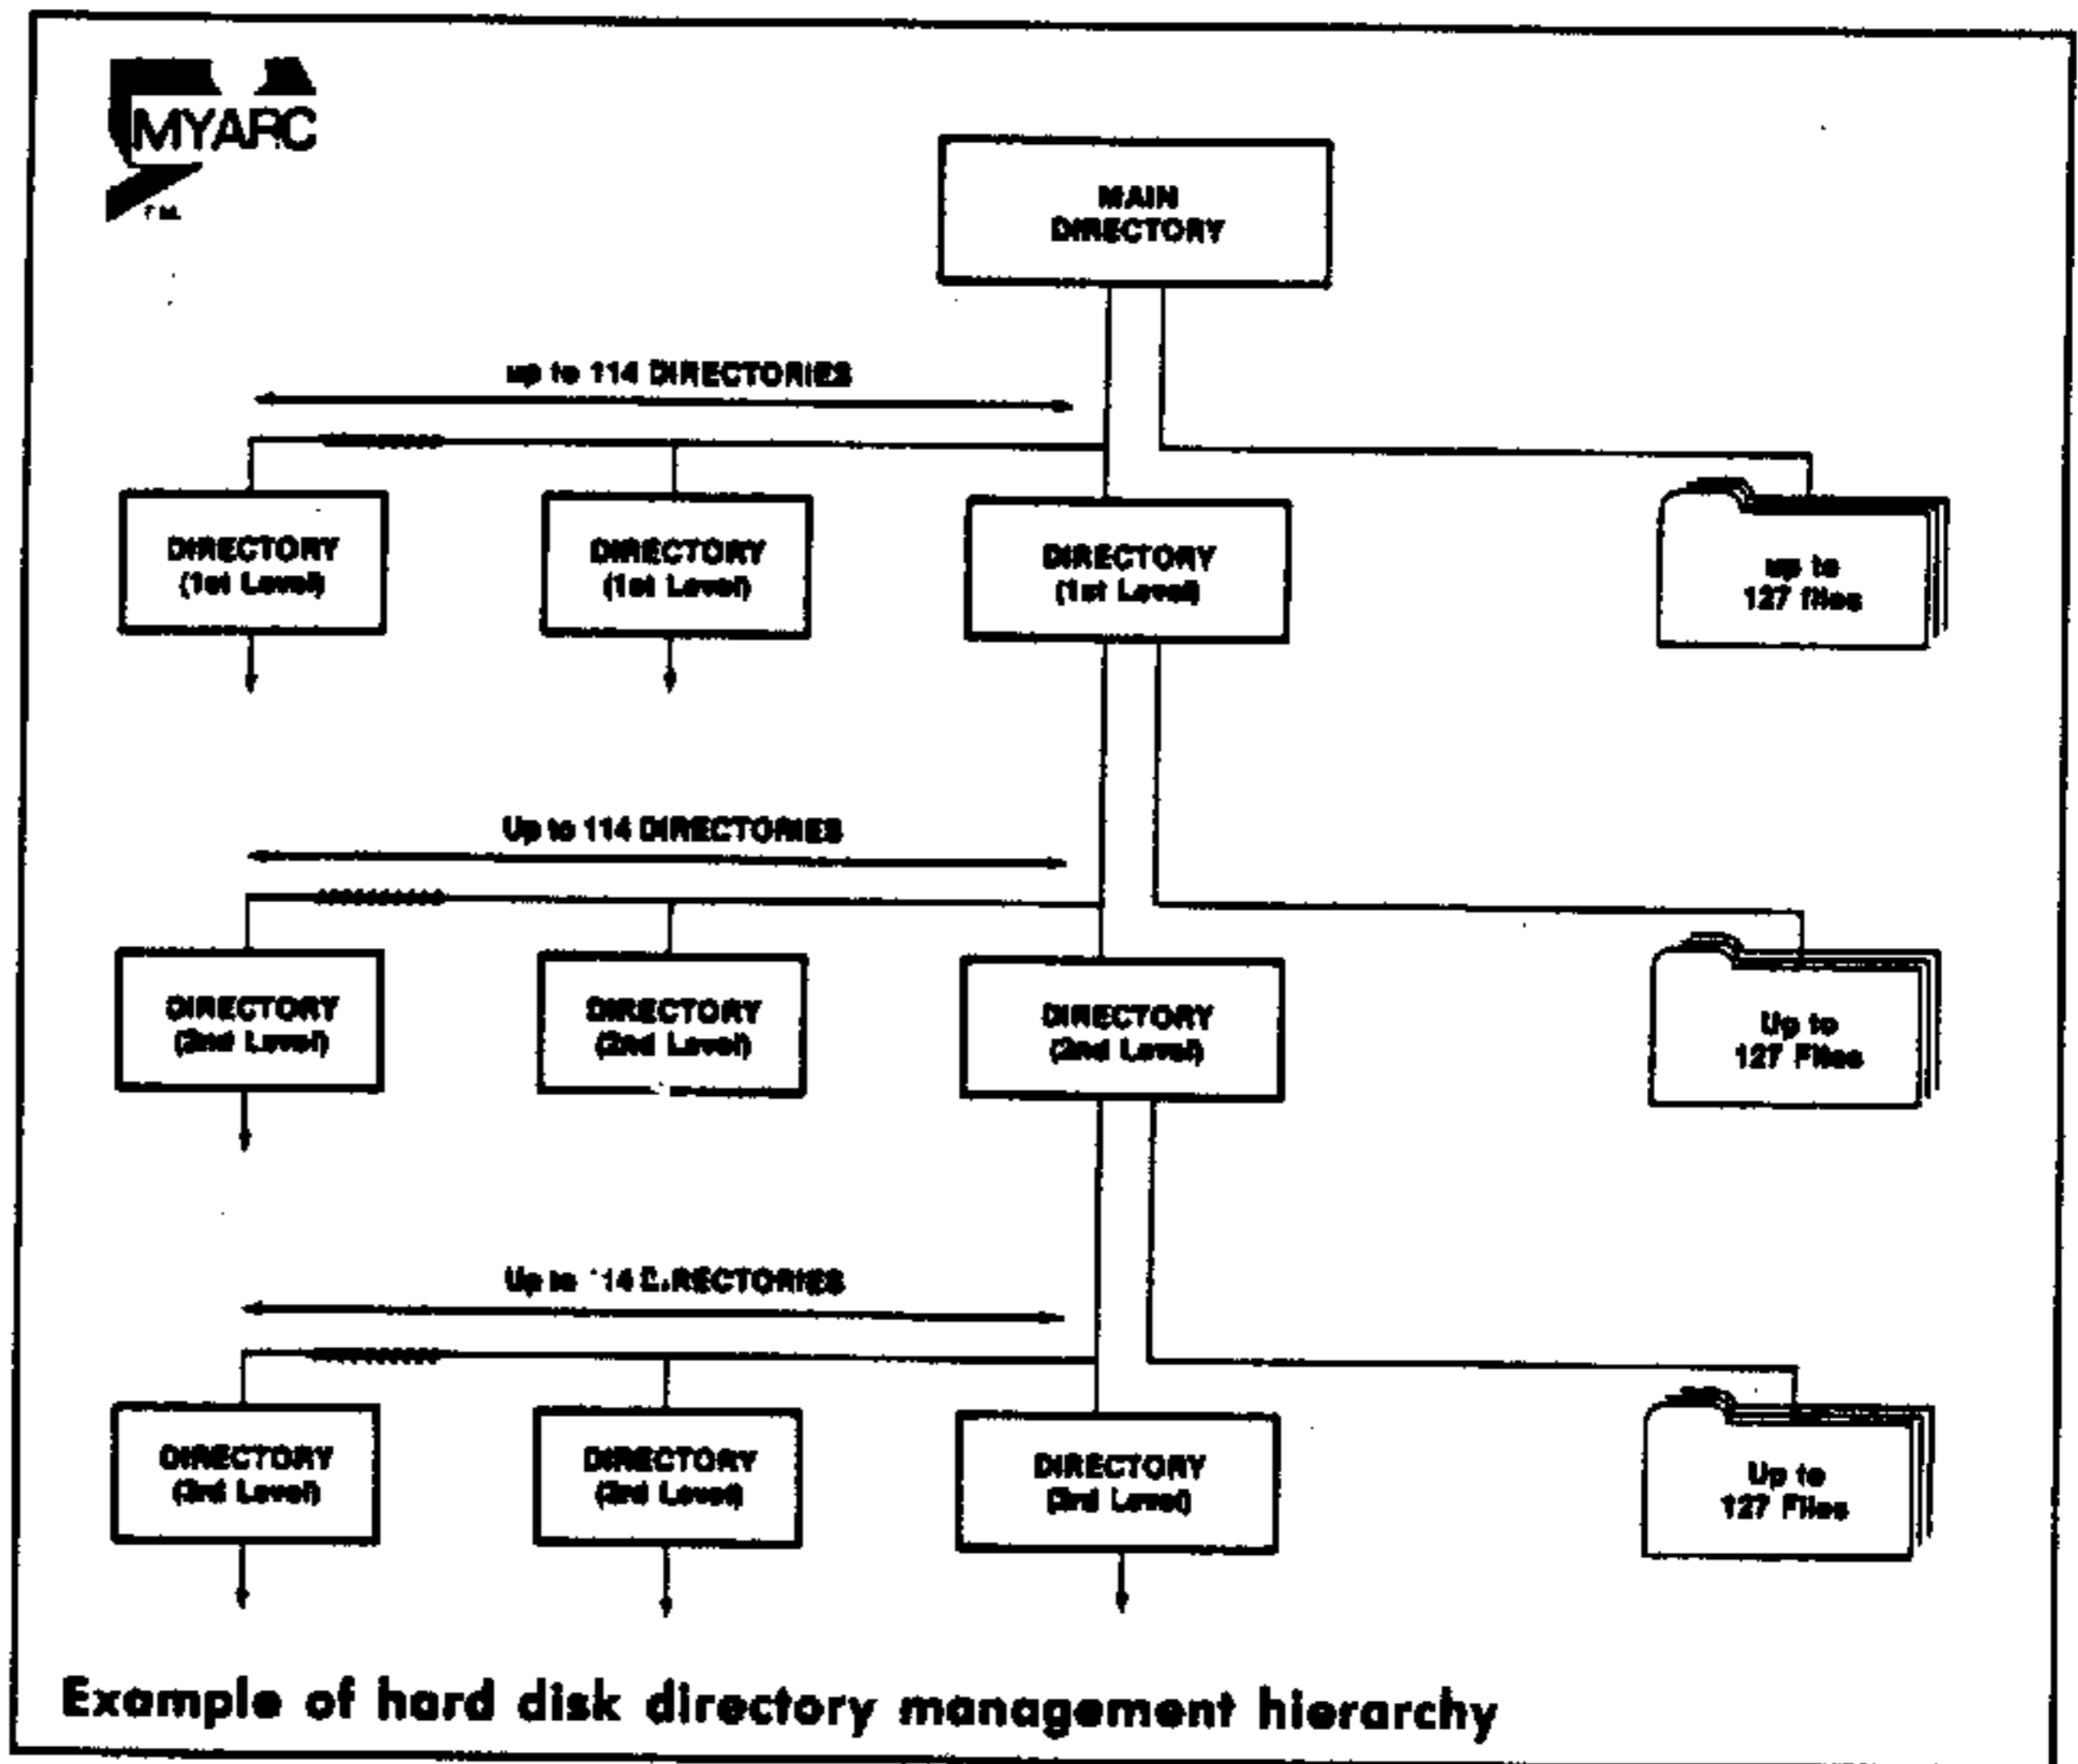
MYARC
T.M.

MAIN DIRECTORY

up to 114 DIRECTORIES

DIRECTORY (1st Level)

DIRECTORY (1st Level)

DIRECTORY (1st Level)

up to 127 files

Up to 114 DIRECTORIES

DIRECTORY (2nd Level)

DIRECTORY (2nd Level)

DIRECTORY (2nd Level)

Up to 127 Files

Up to 114 DIRECTORIES

DIRECTORY (3rd Level)

DIRECTORY (3rd Level)

DIRECTORY (3rd Level)

Up to 127 Files

Example of hard disk directory management hierarchy